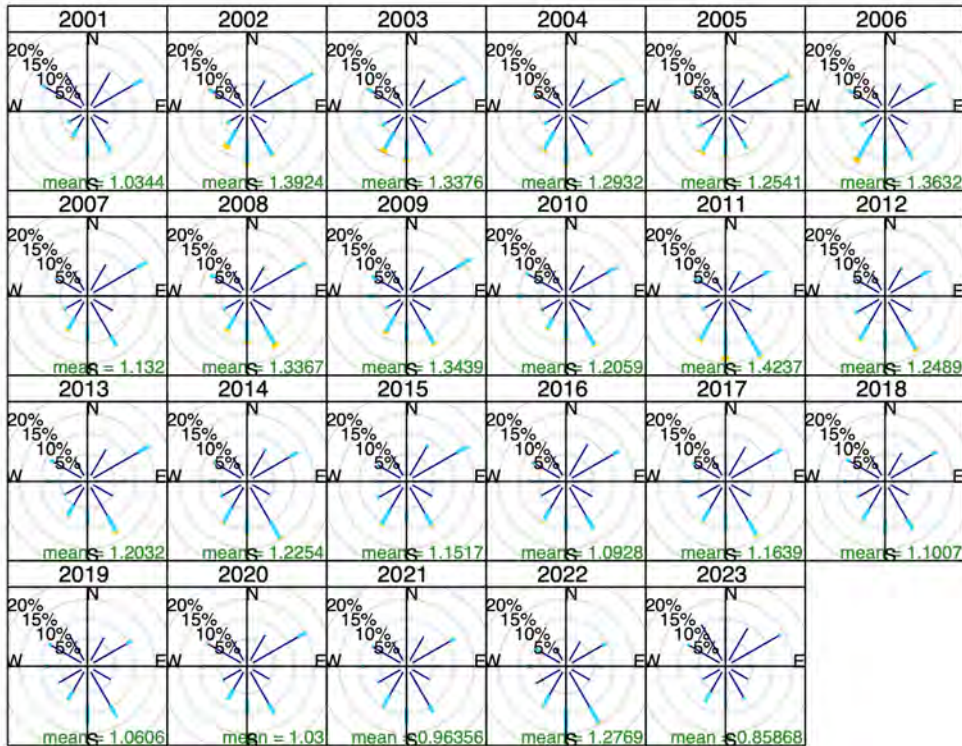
2001
N
20%
15%
10%
5%
W
E
S
mean = 1.0344

2002
N
20%
15%
10%
5%
W
E
S
mean = 1.3924

2003
N
20%
15%
10%
5%
W
E
S
mean = 1.3376

2004
N
20%
15%
10%
5%
W
E
S
mean = 1.2932

2005
N
20%
15%
10%
5%
W
E
S
mean = 1.2541

2006
N
20%
15%
10%
5%
W
E
S
mean = 1.3632

2007
N
20%
15%
10%
5%
W
E
S
mean = 1.132

2008
N
20%
15%
10%
5%
W
E
S
mean = 1.3367

2009
N
20%
15%
10%
5%
W
E
S
mean = 1.3439

2010
N
20%
15%
10%
5%
W
E
S
mean = 1.2059

2011
N
20%
15%
10%
5%
W
E
S
mean = 1.4237

2012
N
20%
15%
10%
5%
W
E
S
mean = 1.2489

2013
N
20%
15%
10%
5%
W
E
S
mean = 1.2032

2014
N
20%
15%
10%
5%
W
E
S
mean = 1.2254

2015
N
20%
15%
10%
5%
W
E
S
mean = 1.1517

2016
N
20%
15%
10%
5%
W
E
S
mean = 1.0928

2017
N
20%
15%
10%
5%
W
E
S
mean = 1.1639

2018
N
20%
15%
10%
5%
W
E
S
mean = 1.1007

2019
N
20%
15%
10%
5%
W
E
S
mean = 1.0606

2020
N
20%
15%
10%
5%
W
E
S
mean = 1.03

2021
N
20%
15%
10%
5%
W
E
S
mean = 0.96356

2022
N
20%
15%
10%
5%
W
E
S
mean = 1.2769

2023
N
20%
15%
10%
5%
W
E
S
mean = 0.85868